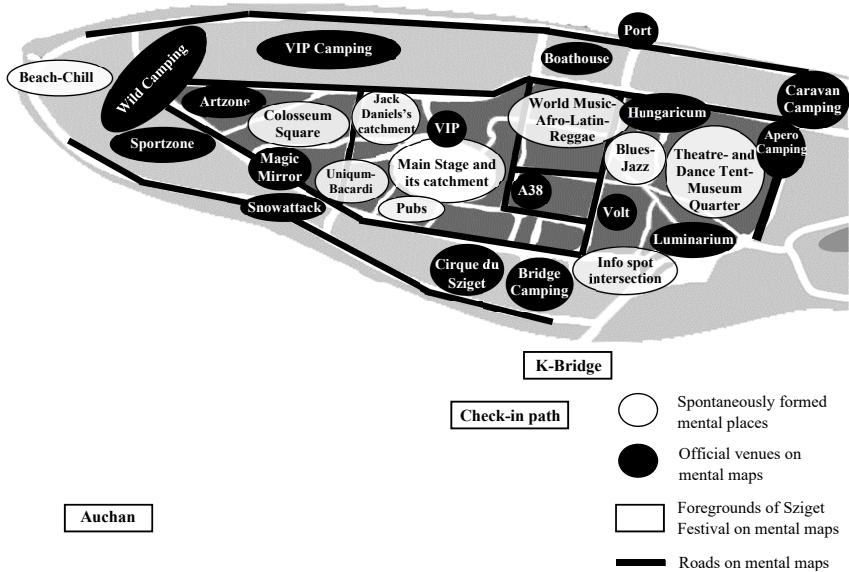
Port
VIP Camping
Boathouse
Beach-Chill
Wild Camping
Caravan Camping
Artzone
Jack Daniels's catchment
World Music-Afro-Latin-Reggae
Hungaricum
Colosseum Square
VIP
Apero Camping
Sportzone
Magic Mirror
Main Stage and its catchment
Blues-Jazz
Theatre- and Dance Tent-Museum Quarter
Uniqum-Bacardi
A38
Pubs
Volt
Snowattack
Luminarium
Cirque du Sziget
Bridge Camping
Info spot intersection
K-Bridge
Check-in path
Spontaneously formed mental places
Official venues on mental maps
Auchan
Foregrounds of Sziget Festival on mental maps
Roads on mental maps